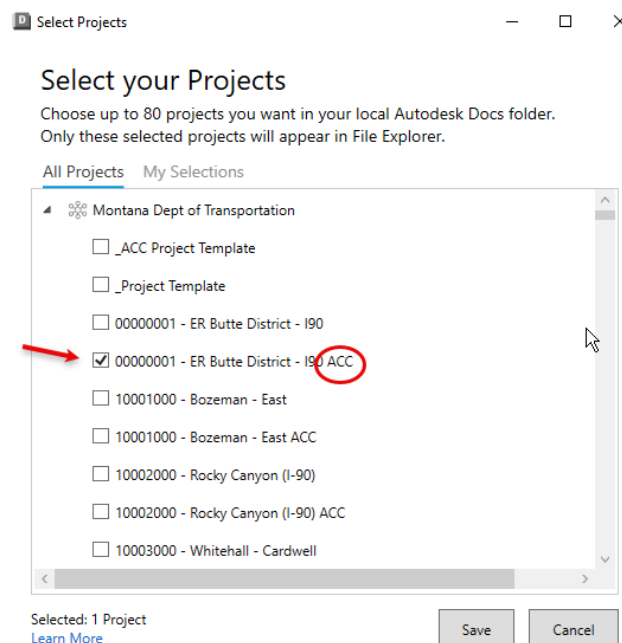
Select Projects

Select your Projects

Choose up to 80 projects you want in your local Autodesk Docs folder. Only these selected projects will appear in File Explorer.

All Projects My Selections

Montana Dept of Transportation

_ACC Project Template

_Project Template

00000001 - ER Butte District - I90

00000001 - ER Butte District - I90 ACC

10001000 - Bozeman - East

10001000 - Bozeman - East ACC

10002000 - Rocky Canyon (I-90)

10002000 - Rocky Canyon (I-90) ACC

10003000 - Whitehall - Cardwell

Selected: 1 Project

Learn More

Save

Cancel